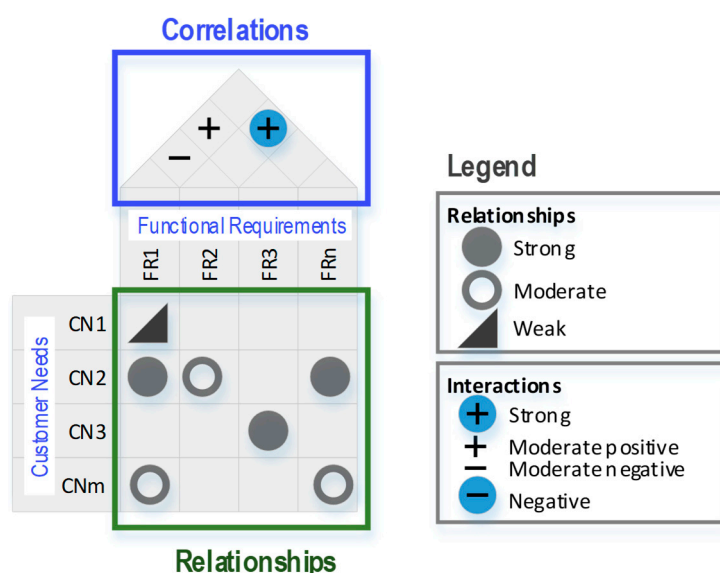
Correlations

+ +
−

Functional Requirements

FR1 FR2 FR3 FRn

Customer Needs

CN1
CN2
CN3
CNm

Relationships

Legend

Relationships
Strong
Moderate
Weak

Interactions
+ Strong
+ Moderate positive
− Moderate negative
− Negative